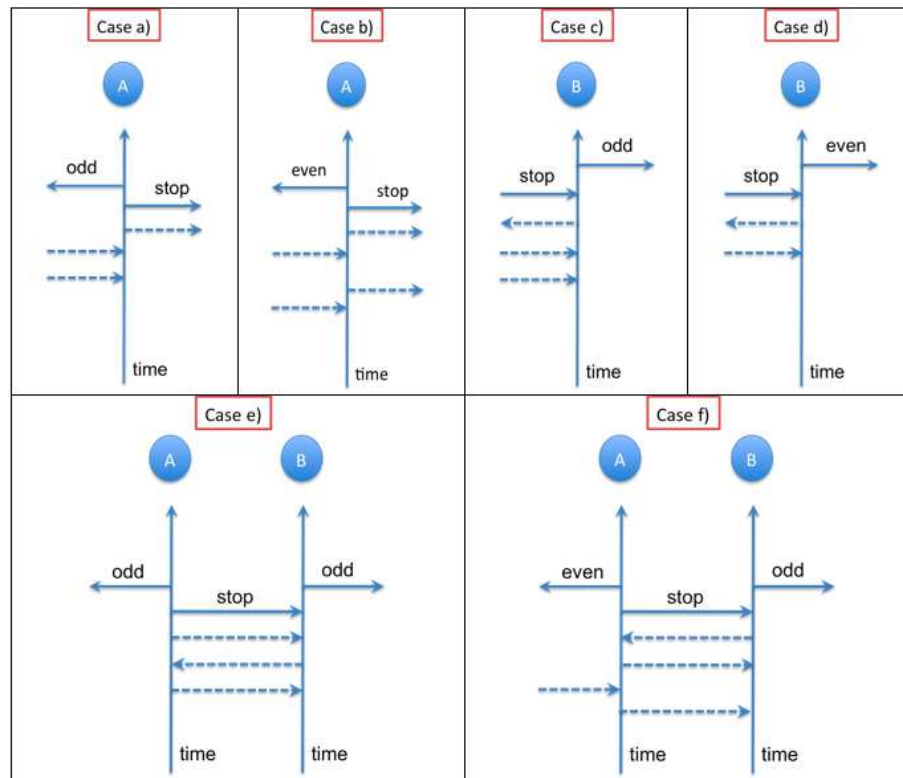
| Case a) | Case b) | Case c) | Case d) |
|---|---|---|---|
| A<br>odd<br>stop<br>time | A<br>even<br>stop<br>time | B<br>odd<br>stop<br>time | B<br>even<br>stop<br>time |

| Case e) | Case f) |
|---|---|
| A B<br>odd<br>odd<br>stop<br>time time | A B<br>even<br>odd<br>stop<br>time time |